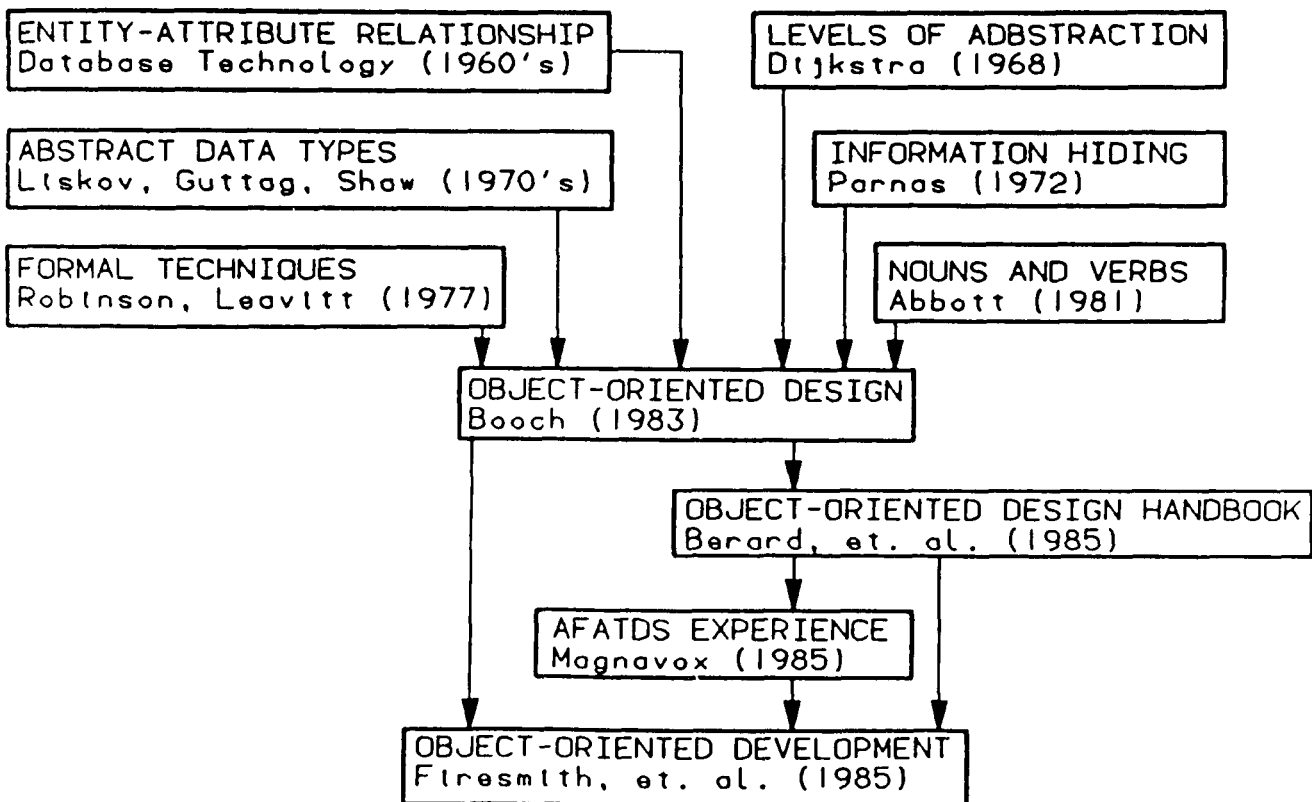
ENTITY-ATTRIBUTE RELATIONSHIP
Database Technology (1960's)

LEVELS OF ADBSTRACTION
Dijkstra (1968)

ABSTRACT DATA TYPES
Liskov, Guttag, Shaw (1970's)

INFORMATION HIDING
Parnas (1972)

FORMAL TECHNIQUES
Robinson, Leavitt (1977)

NOUNS AND VERBS
Abbott (1981)

OBJECT-ORIENTED DESIGN
Booch (1983)

OBJECT-ORIENTED DESIGN HANDBOOK
Berard, et. al. (1985)

AFATDS EXPERIENCE
Magnavox (1985)

OBJECT-ORIENTED DEVELOPMENT
Firesmith, et. al. (1985)